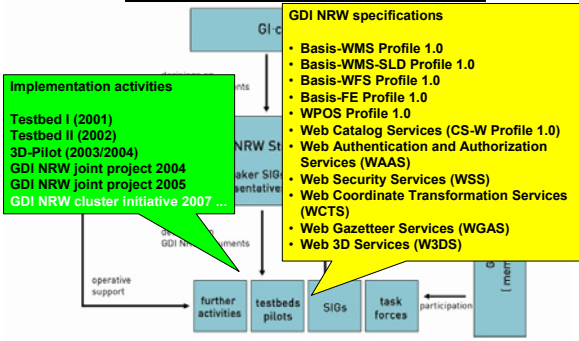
GI-c

GDI NRW specifications

• Basis-WMS Profile 1.0
• Basis-WMS-SLD Profile 1.0
• Basis-WFS Profile 1.0
• Basis-FE Profile 1.0
• WPOS Profile 1.0
• Web Catalog Services (CS-W Profile 1.0)
• Web Authentication and Authorization Services (WAAS)
• Web Security Services (WSS)
• Web Coordinate Transformation Services (WCTS)
• Web Gazetteer Services (WGAS)
• Web 3D Services (W3DS)

Implementation activities

Testbed I (2001)
Testbed II (2002)
3D-Pilot (2003/2004)
GDI NRW joint project 2004
GDI NRW joint project 2005
GDI NRW cluster initiative 2007 ...

decisions on
documents

NRW St
maker SIG
esentative

de
GDI NRW documents

operative support

further activities

testbeds pilots

SIGs

task forces

participation

G
mem